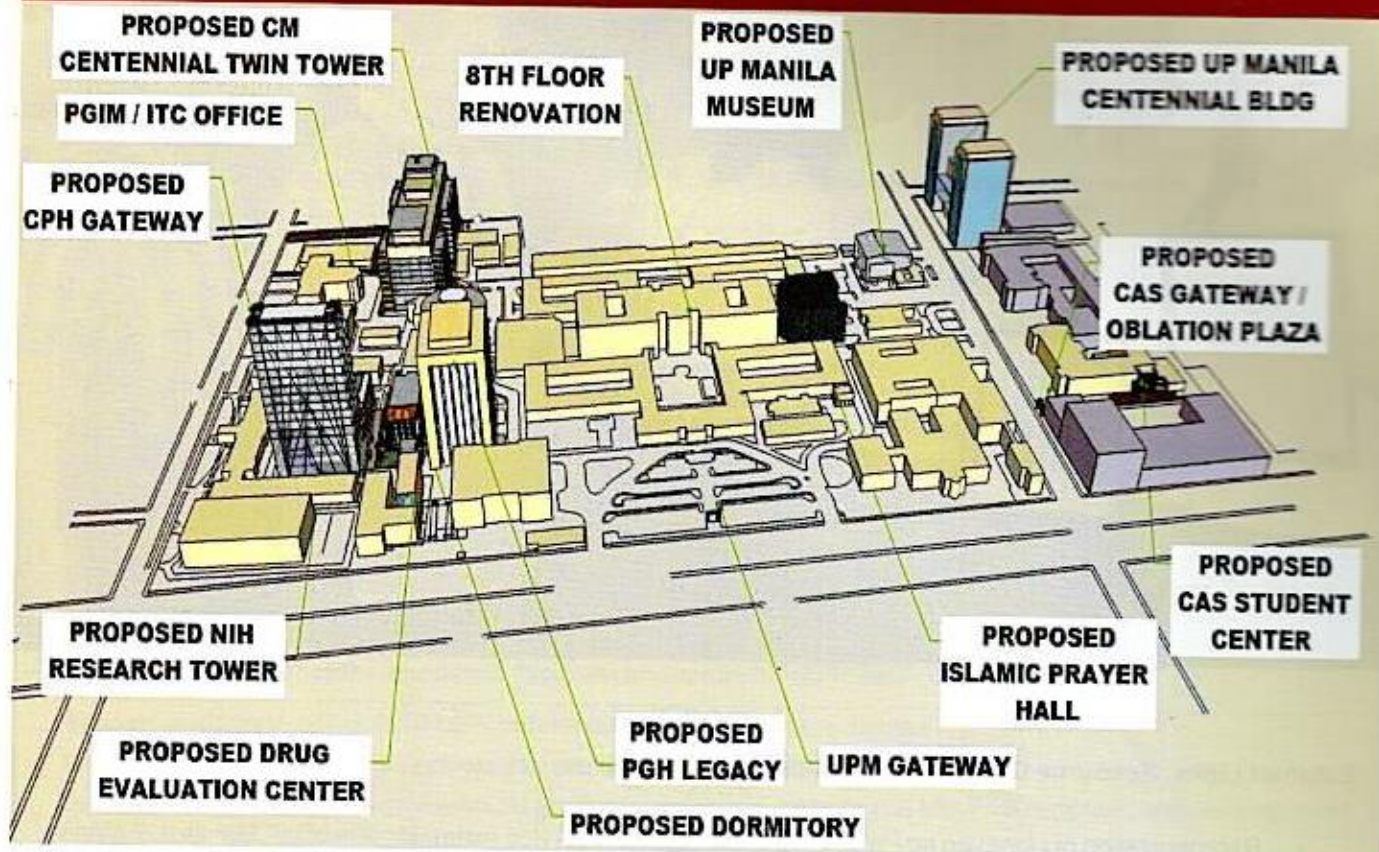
PROPOSED CM CENTENNIAL TWIN TOWER

PGIM / ITC OFFICE

PROPOSED CPH GATEWAY

8TH FLOOR RENOVATION

PROPOSED UP MANILA MUSEUM

PROPOSED UP MANILA CENTENNIAL BLDG

PROPOSED CAS GATEWAY / OBLATION PLAZA

PROPOSED NIH RESEARCH TOWER

PROPOSED DRUG EVALUATION CENTER

PROPOSED PGH LEGACY

UPM GATEWAY

PROPOSED ISLAMIC PRAYER HALL

PROPOSED CAS STUDENT CENTER

PROPOSED DORMITORY